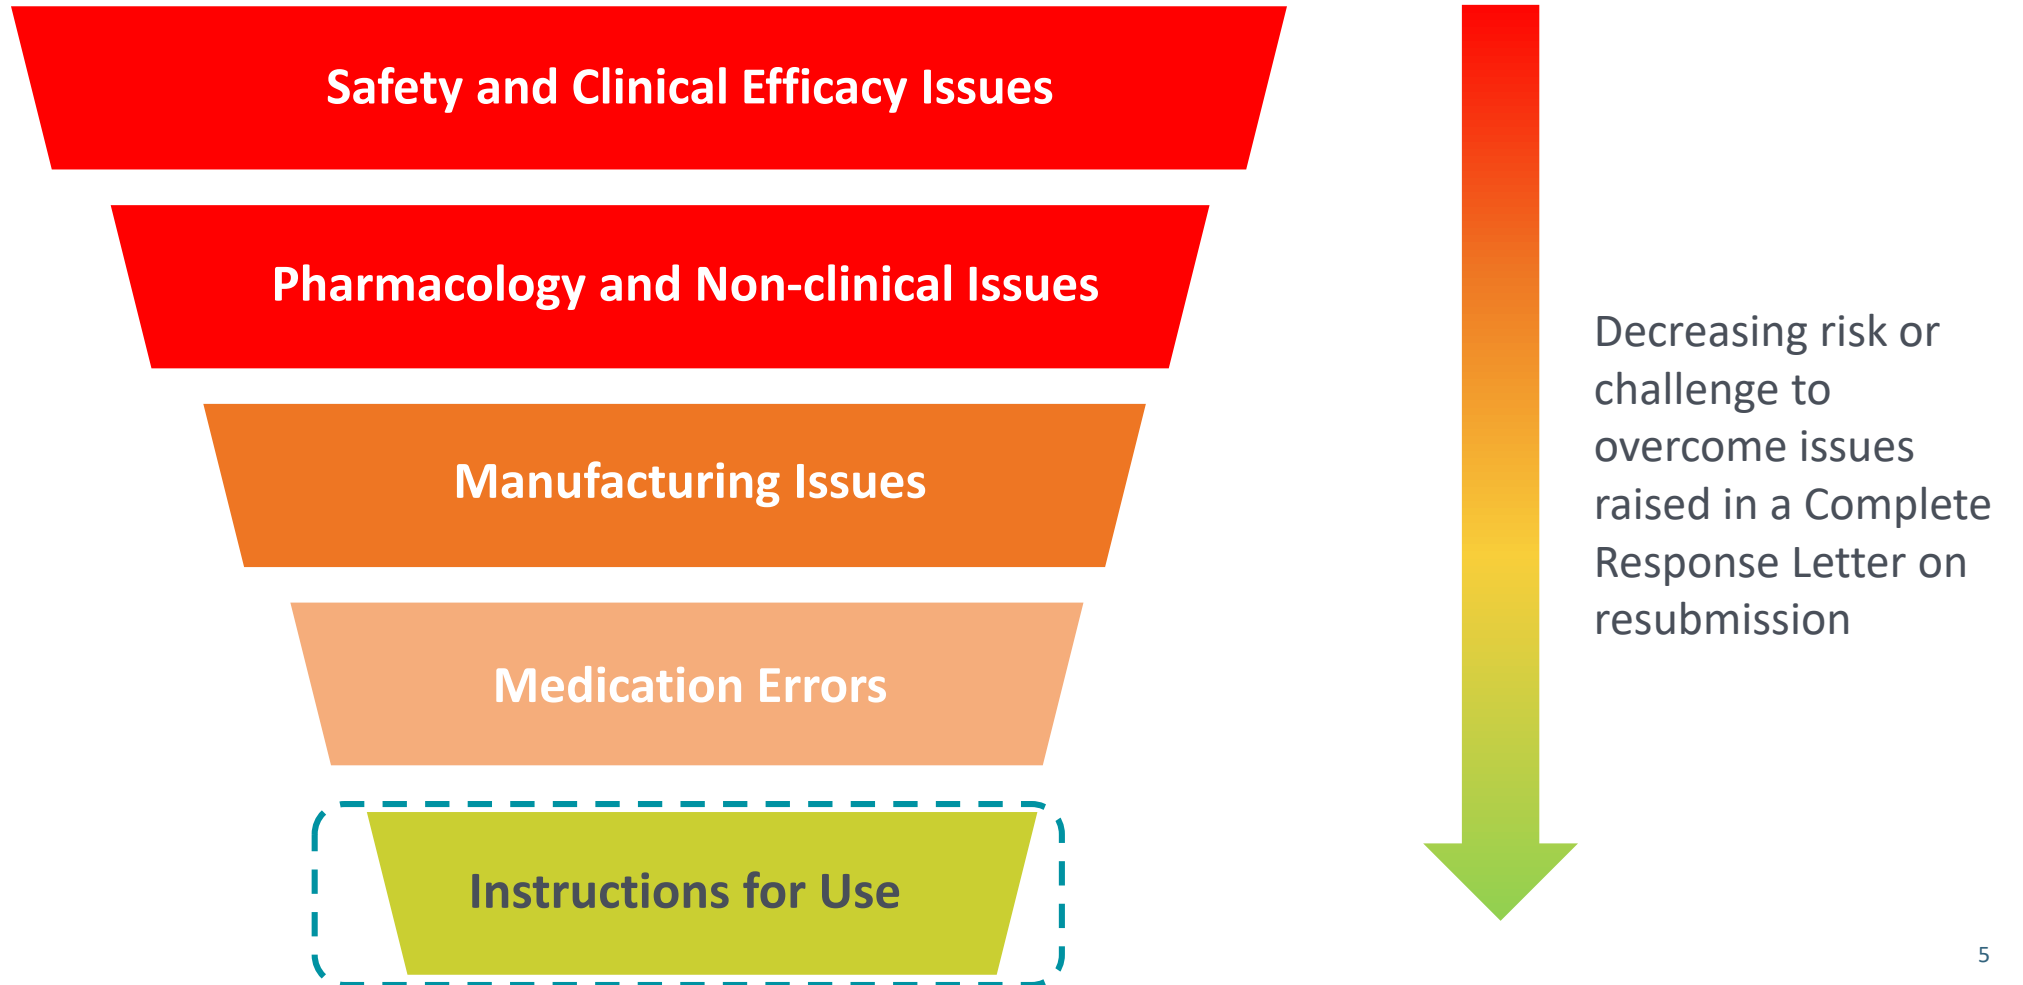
Safety and Clinical Efficacy Issues

Pharmacology and Non-clinical Issues

Manufacturing Issues

Medication Errors

Instructions for Use

Decreasing risk or challenge to overcome issues raised in a Complete Response Letter on resubmission

5